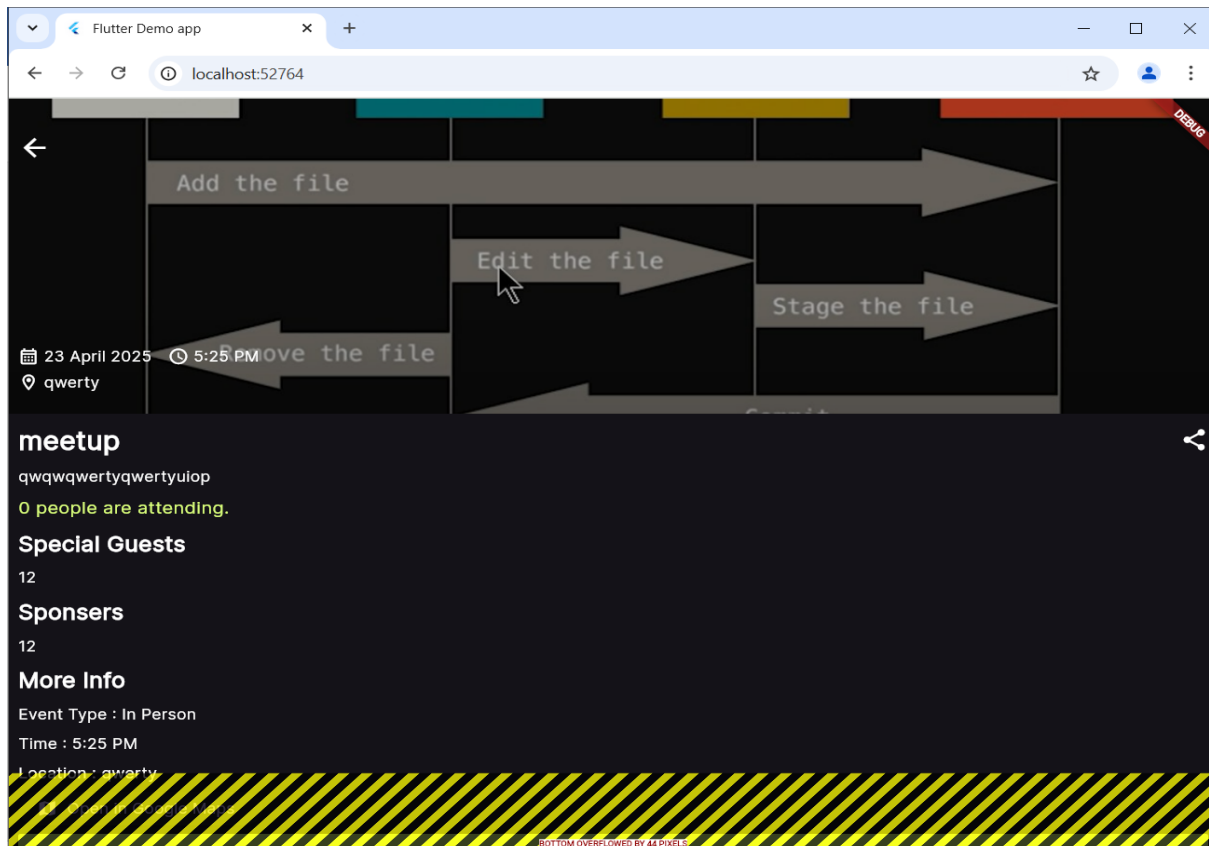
Flutter Demo app

localhost:52764

DEBUG

Add the file

Edit the file

Stage the file

Remove the file

Commit

23 April 2025 5:25 PM

qwerty

meetup

qwqwqwertyqwertyuiop

0 people are attending.

Special Guests

12

Sponsers

12

More Info

Event Type : In Person

Time : 5:25 PM

Location : qwerty

Open in Google Maps

BOTTOM OVERFLOWED BY 44 PIXELS